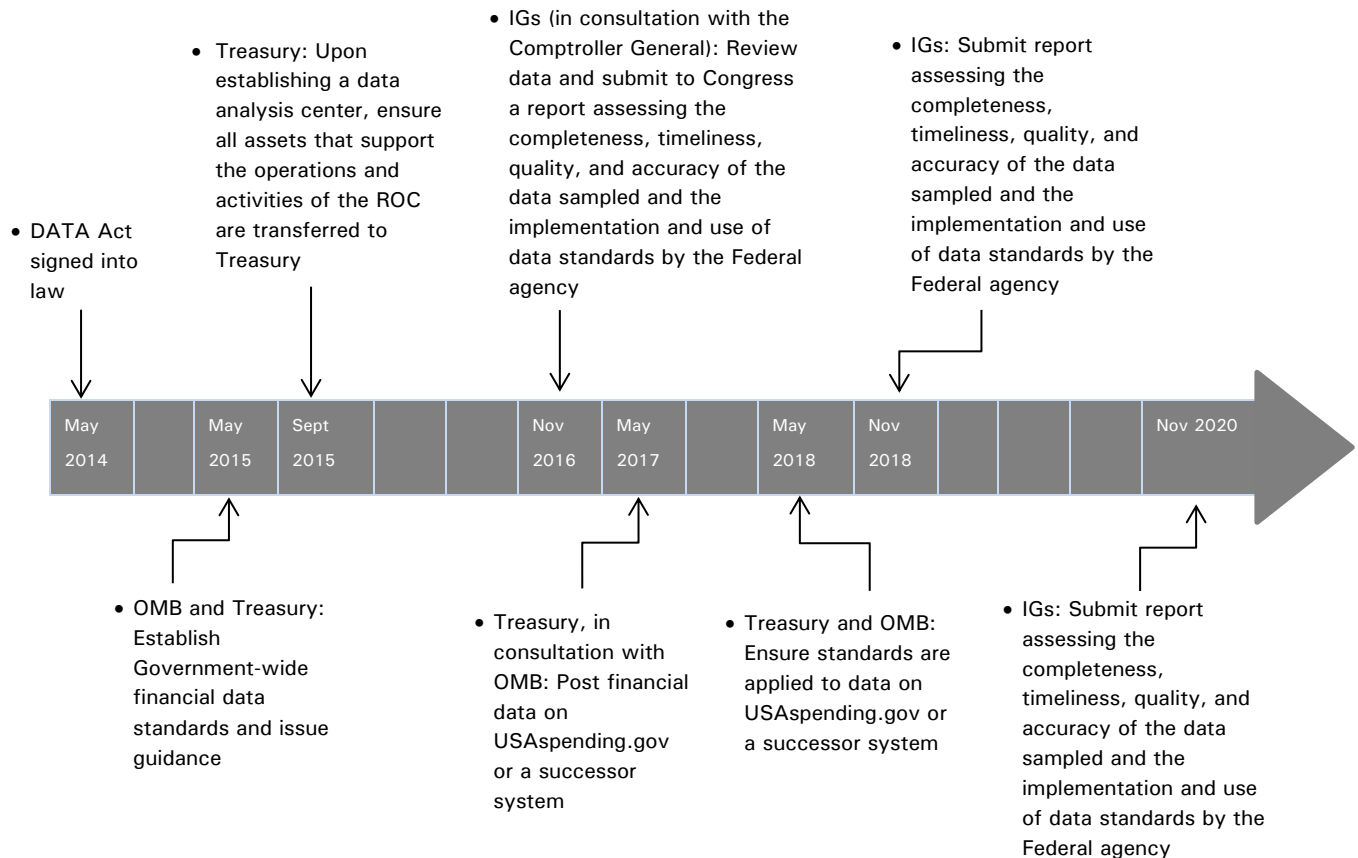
• DATA Act signed into law

• Treasury: Upon establishing a data analysis center, ensure all assets that support the operations and activities of the ROC are transferred to Treasury

• IGs (in consultation with the Comptroller General): Review data and submit to Congress a report assessing the completeness, timeliness, quality, and accuracy of the data sampled and the implementation and use of data standards by the Federal agency

• IGs: Submit report assessing the completeness, timeliness, quality, and accuracy of the data sampled and the implementation and use of data standards by the Federal agency

May 2014
May 2015
Sept 2015
Nov 2016
May 2017
May 2018
Nov 2018
Nov 2020

• OMB and Treasury: Establish Government-wide financial data standards and issue guidance

• Treasury, in consultation with OMB: Post financial data on USAspending.gov or a successor system

• Treasury and OMB: Ensure standards are applied to data on USAspending.gov or a successor system

• IGs: Submit report assessing the completeness, timeliness, quality, and accuracy of the data sampled and the implementation and use of data standards by the Federal agency